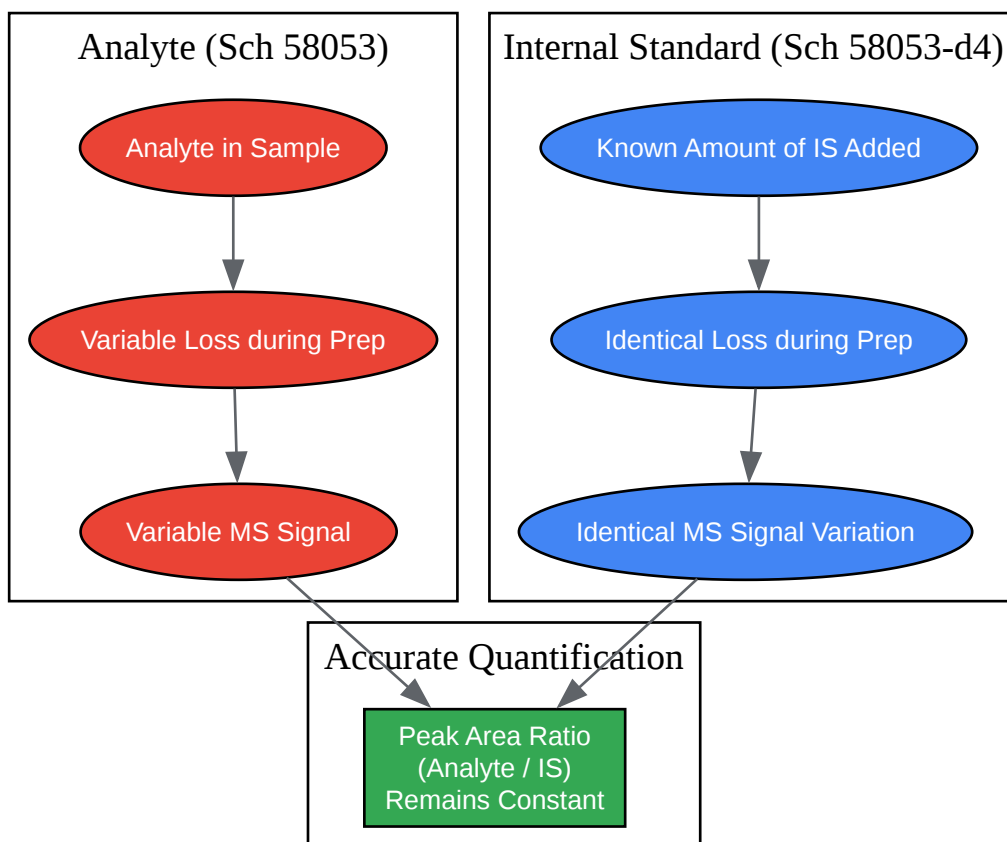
Analyte (Sch 58053)

Analyte in Sample

Variable Loss during Prep

Variable MS Signal

Internal Standard (Sch 58053-d4)

Known Amount of IS Added

Identical Loss during Prep

Identical MS Signal Variation

Accurate Quantification

Peak Area Ratio (Analyte / IS) Remains Constant